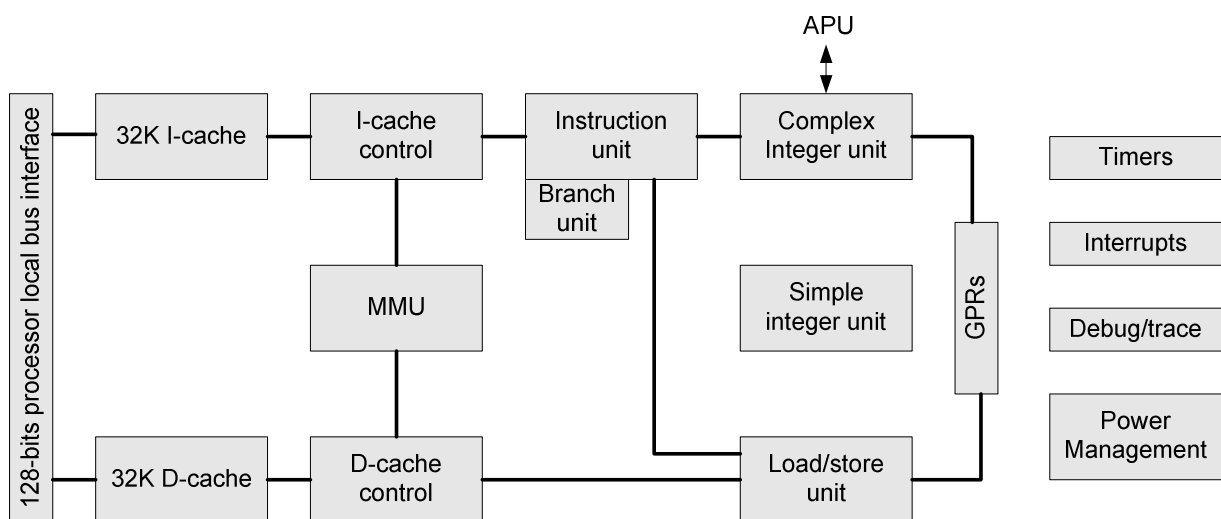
APU

128-bits processor local bus interface

32K I-cache

I-cache control

Instruction unit

Branch unit

Complex Integer unit

Timers

Interrupts

MMU

Simple integer unit

GPRs

Debug/trace

Power Management

32K D-cache

D-cache control

Load/store unit